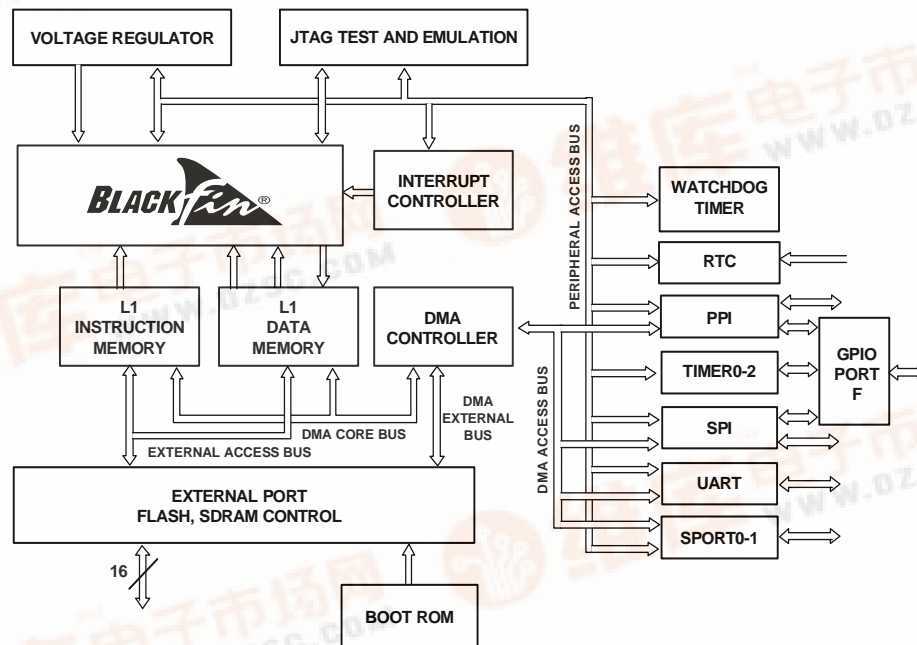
VOLTAGE REGULATOR

JTAG TEST AND EMULATION

BLACKfin®

INTERRUPT CONTROLLER

PERIPHERAL ACCESS BUS

WATCHDOG TIMER

RTC

PPI

GPIO PORT F

TIMER0-2

SPI

UART

SPORT0-1

L1 INSTRUCTION MEMORY

L1 DATA MEMORY

DMA CONTROLLER

DMA EXTERNAL BUS

DMA ACCESS BUS

DMA CORE BUS

EXTERNAL ACCESS BUS

EXTERNAL PORT FLASH, SDRAM CONTROL

16

BOOT ROM